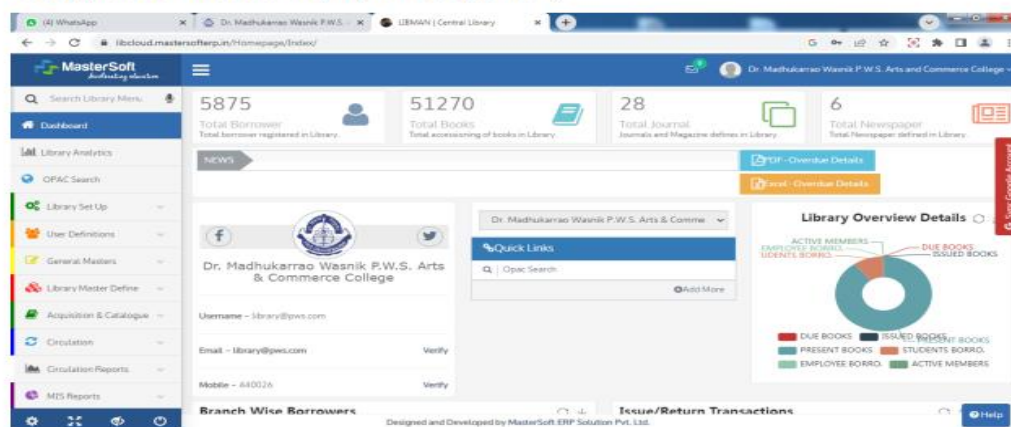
(4) WhatsApp × Dr. Madhukarrao Wasnik P.W.S. × LIBMAN | Central Library ×

libcloud.mastersofterp.in/Homepage/Index/

MasterSoft

Dr. Madhukarrao Wasnik P.W.S. Arts and Commerce College

Search Library Menu

Dashboard

Library Analytics

OPAC Search

Library Set Up

User Definitions

General Masters

Library Master Define

Acquisition & Catalogue

Circulation

Circulation Reports

MIS Reports

5875
Total Borrower
Total borrower registered in Library.

51270
Total Books
Total accessioning of books in Library

28
Total Journal
Journals and Magazine defines in Library

6
Total Newspaper
Total Newspaper defined in Library.

NEWS

PDF- Overdue Details

Excel- Overdue Details

Dr. Madhukarrao Wasnik P.W.S. Arts & Commerce College

Username – library@pws.com

Email – library@pws.com Verify

Mobile – 440026 Verify

Dr. Madhukarrao Wasnik P.W.S. Arts & Comme

Quick Links

Opac Search

Add More

Library Overview Details

ACTIVE MEMBERS
EMPLOYEE BORRO.
STUDENTS BORRO.
DUE BOOKS
ISSUED BOOKS
PRESENT BOOKS

DUE BOOKS ISSUED BOOKS
PRESENT BOOKS STUDENTS BORRO.
EMPLOYEE BORRO. ACTIVE MEMBERS

Branch Wise Borrowers

Issue/Return Transactions

Designed and Developed by MasterSoft ERP Solution Pvt. Ltd.

Help